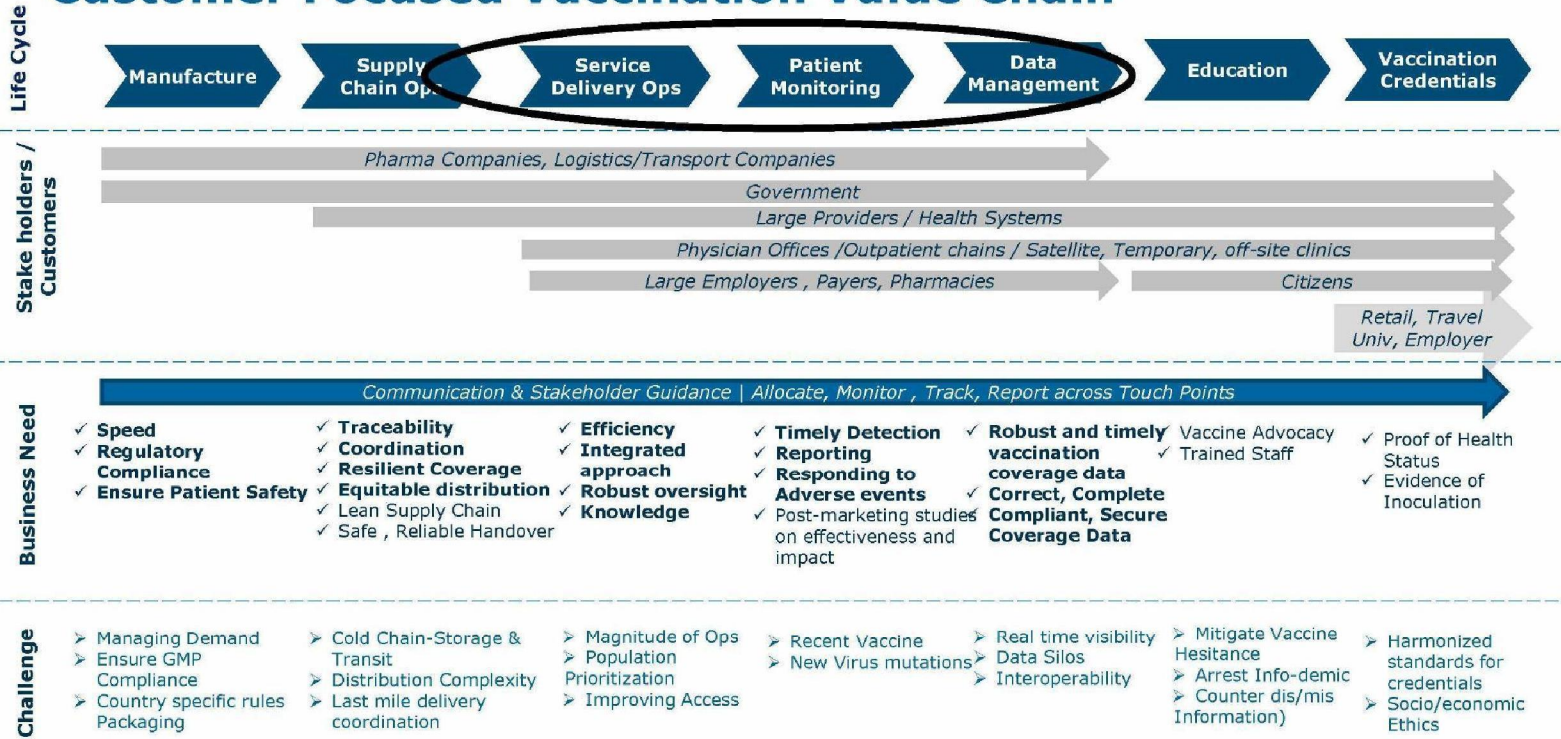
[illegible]

Life Cycle

Manufacture

Supply Chain Ops

Service Delivery Ops

Patient Monitoring

Data Management

Education

Vaccination Credentials

Stake holders / Customers

Pharma Companies, Logistics/Transport Companies

Government

Large Providers / Health Systems

Physician Offices /Outpatient chains / Satellite, Temporary, off-site clinics

Large Employers , Payers, Pharmacies

Citizens

Retail, Travel Univ, Employer

Business Need

Communication & Stakeholder Guidance | Allocate, Monitor , Track, Report across Touch Points

✓ Speed
✓ Regulatory Compliance
✓ Ensure Patient Safety

✓ Traceability
✓ Coordination
✓ Resilient Coverage
✓ Equitable distribution
✓ Lean Supply Chain
✓ Safe , Reliable Handover

✓ Efficiency
✓ Integrated approach
✓ Robust oversight
✓ Knowledge

✓ Timely Detection
✓ Reporting
✓ Responding to Adverse events
✓ Post-marketing studies on effectiveness and impact

✓ Robust and timely vaccination coverage data
✓ Correct, Complete Compliant, Secure Coverage Data

✓ Vaccine Advocacy
✓ Trained Staff

✓ Proof of Health Status
✓ Evidence of Inoculation

Challenge

➢ Managing Demand
➢ Ensure GMP Compliance
➢ Country specific rules Packaging

➢ Cold Chain-Storage & Transit
➢ Distribution Complexity
➢ Last mile delivery coordination

➢ Magnitude of Ops
➢ Population Prioritization
➢ Improving Access

➢ Recent Vaccine
➢ New Virus mutations

➢ Real time visibility
➢ Data Silos
➢ Interoperability

➢ Mitigate Vaccine Hesitance
➢ Arrest Info-demic
➢ Counter dis/mis Information)

➢ Harmonized standards for credentials
➢ Socio/economic Ethics